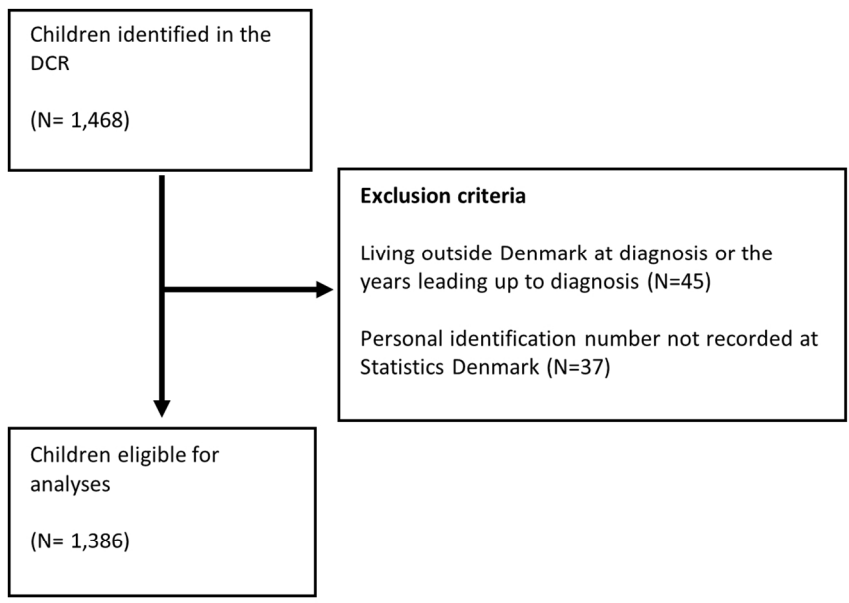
Children identified in the DCR

(N= 1,468)

**Exclusion criteria**

Living outside Denmark at diagnosis or the years leading up to diagnosis (N=45)

Personal identification number not recorded at Statistics Denmark (N=37)

Children eligible for analyses

(N= 1,386)